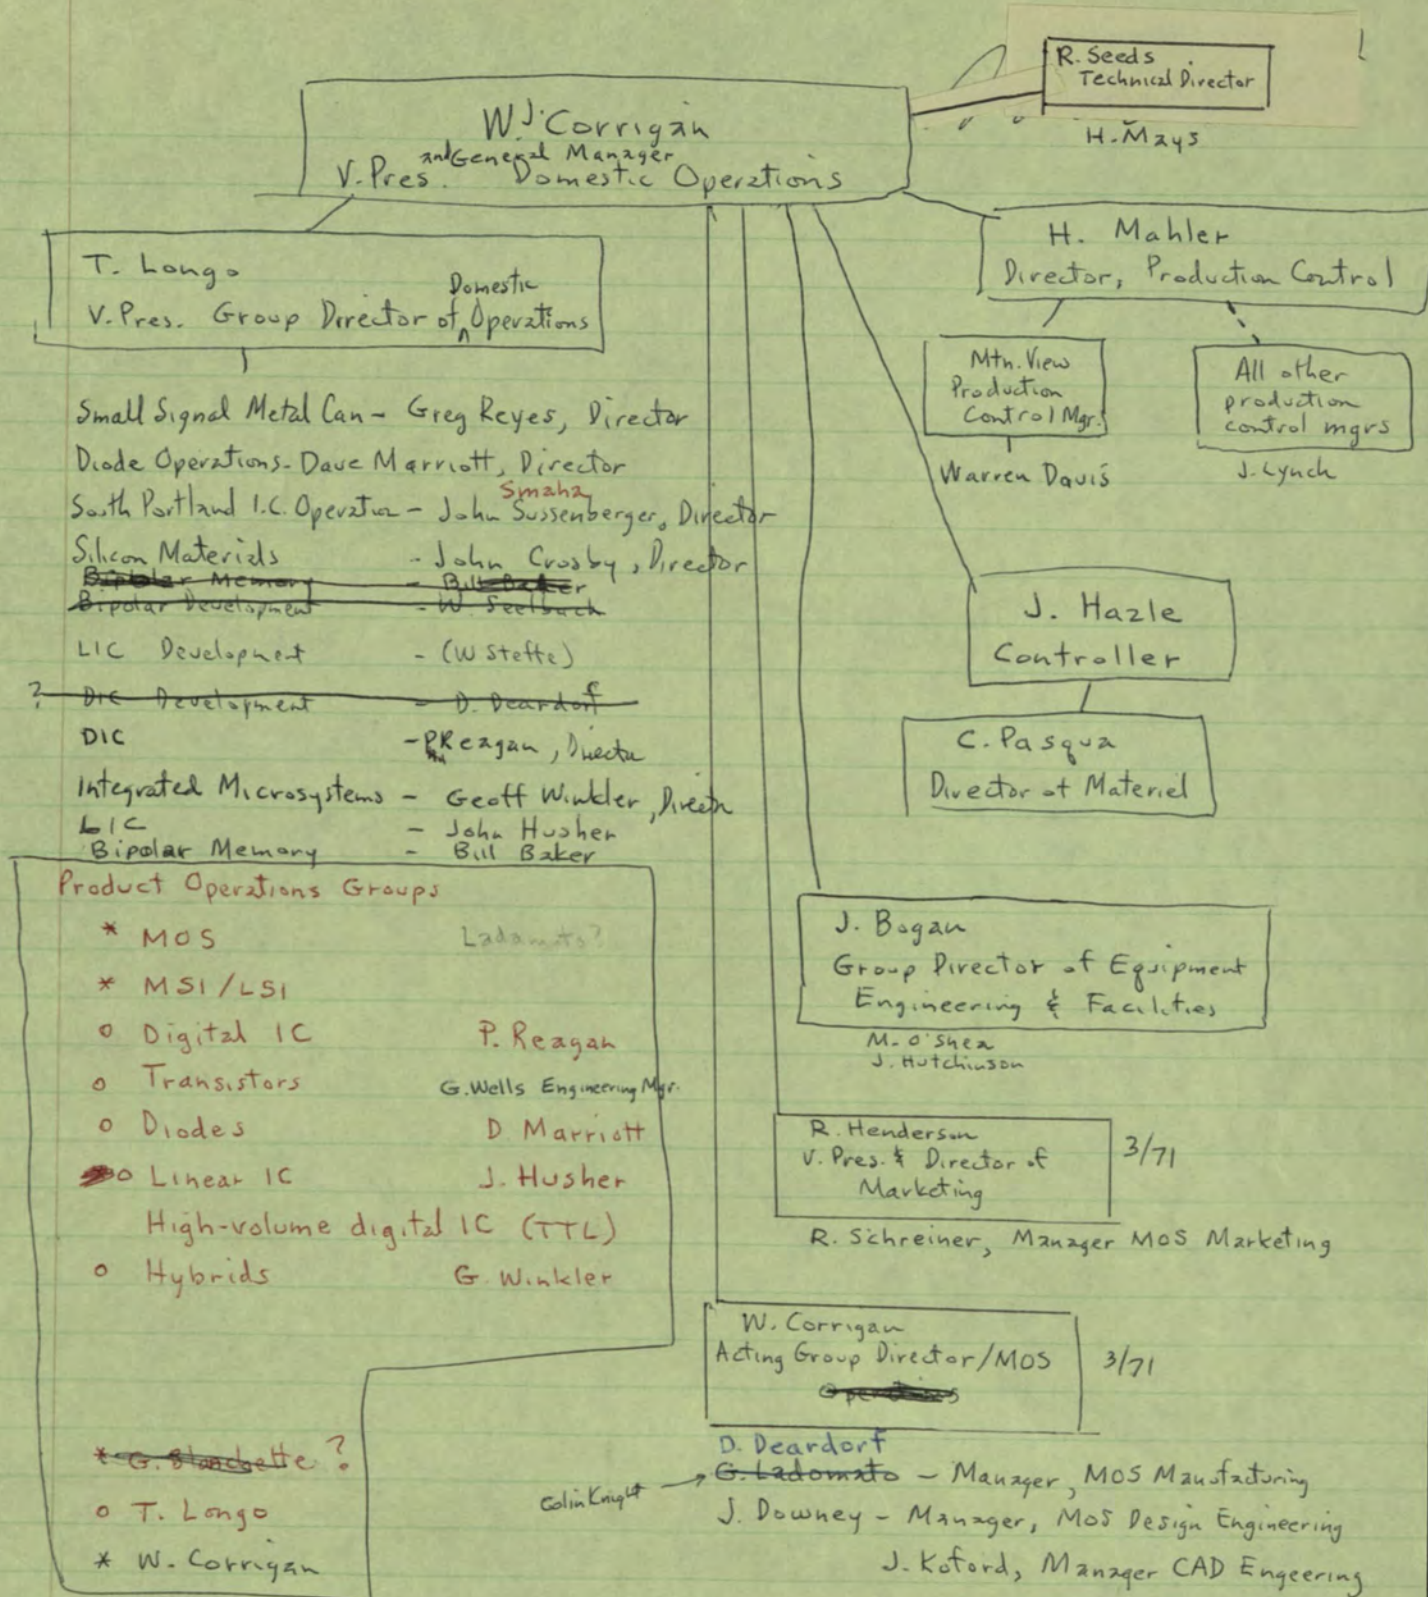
1

R. Seeds
Technical Director

H. Mays

W.J. Corrigan
V. Pres. and General Manager Domestic Operations

T. Longo
V. Pres. Group Director of Domestic Operations

H. Mahler
Director, Production Control

Mtn. View Production Control Mgr.
Warren Davis

All other production control mgrs
J. Lynch

Small Signal Metal Can - Greg Reyes, Director
Diode Operations - Dave Marriott, Director
South Portland I.C. Operation - John Smaha Sussenberger, Director
Silicon Materials - John Crosby, Director
~~Bipolar Memory - Bill Baker~~
~~Bipolar Development - W. Seelbach~~
LIC Development - (W Steffe)
? ~~DIC Development - D. Deardorf~~
DIC - P Reagan, Director
Integrated Microsystems - Geoff Winkler, Director
LIC - John Husher
Bipolar Memory - Bill Baker

J. Hazle
Controller

C. Pasqua
Director of Materiel

Product Operations Groups
* MOS Ladomato?
* MSI / LSI
o Digital IC P. Reagan
o Transistors G. Wells Engineering Mgr.
o Diodes D. Marriott
o Linear IC J. Husher
High-volume digital IC (TTL)
o Hybrids G. Winkler

J. Bogan
Group Director of Equipment Engineering & Facilities
M. O'Shea
J. Hutchinson

R. Henderson
V. Pres. & Director of Marketing
3/71
R. Schreiner, Manager MOS Marketing

W. Corrigan
Acting Group Director/MOS
~~Operations~~
3/71

~~* G. Blanchette~~ ?
o T. Longo
* W. Corrigan

D. Deardorf
Colin Knight → ~~G. Ladomato~~ - Manager, MOS Manufacturing
J. Downey - Manager, MOS Design Engineering
J. Koford, Manager CAD Engeering